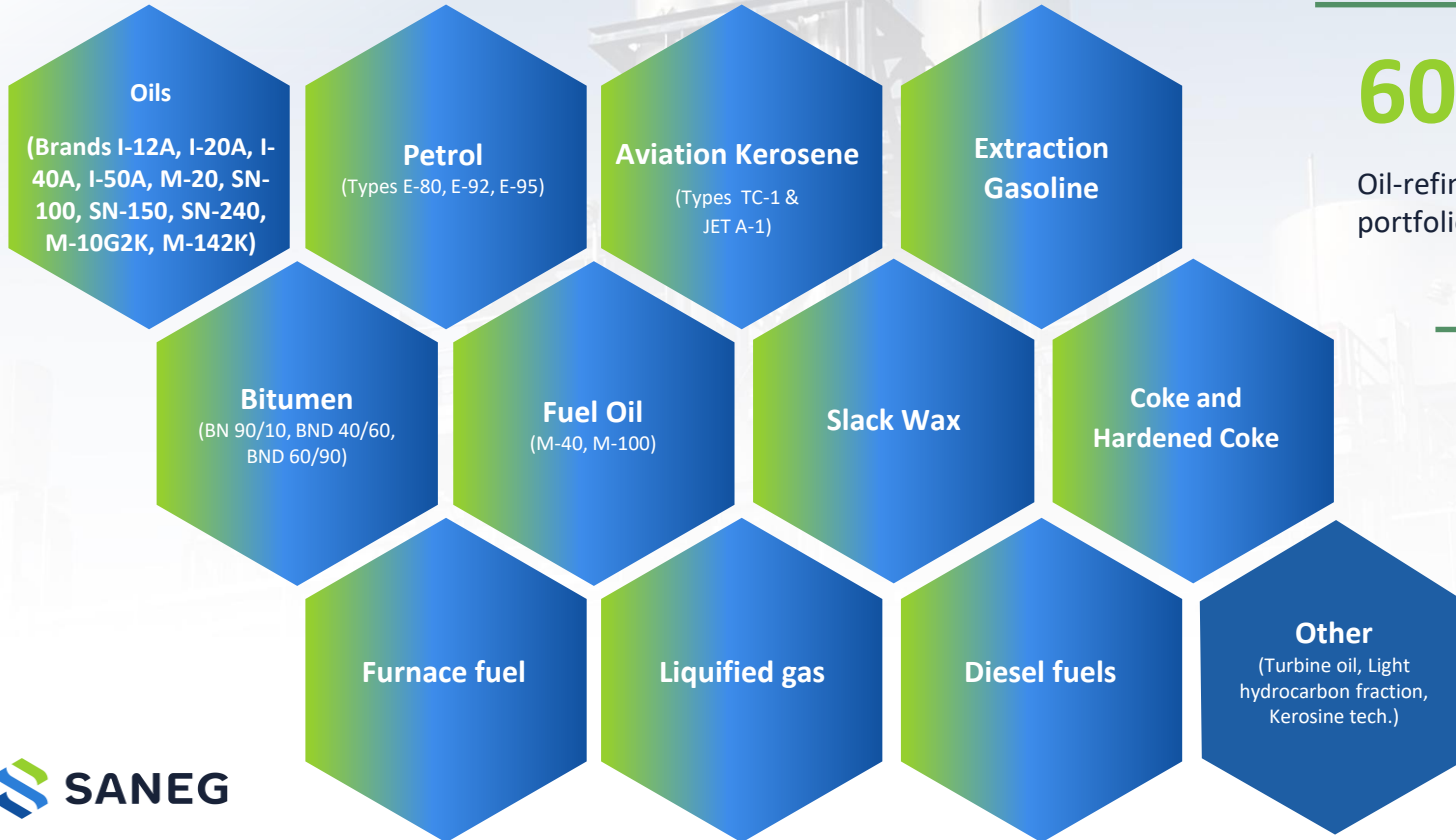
Oils

(Brands I-12A, I-20A, I-40A, I-50A, M-20, SN-100, SN-150, SN-240, M-10G2K, M-142K)

Petrol
(Types E-80, E-92, E-95)

Aviation Kerosene

(Types TC-1 & JET A-1)

Extraction Gasoline

60

Oil-refin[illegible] portfoli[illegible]

Bitumen
(BN 90/10, BND 40/60, BND 60/90)

Fuel Oil
(M-40, M-100)

Slack Wax

Coke and Hardened Coke

Furnace fuel

Liquified gas

Diesel fuels

Other
(Turbine oil, Light hydrocarbon fraction, Kerosine tech.)

SANEG